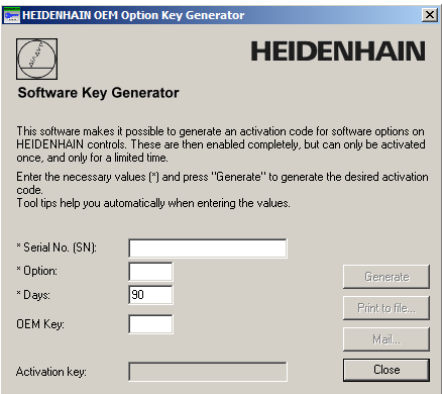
HEIDENHAIN OEM Option Key Generator

×

HEIDENHAIN

Software Key Generator

This software makes it possible to generate an activation code for software options on HEIDENHAIN controls. These are then enabled completely, but can only be activated once, and only for a limited time.

Enter the necessary values (*) and press "Generate" to generate the desired activation code.
Tool tips help you automatically when entering the values.

* Serial No. (SN):

* Option:

* Days: 90

OEM Key:

Activation key:

Generate

Print to file...

Mail...

Close